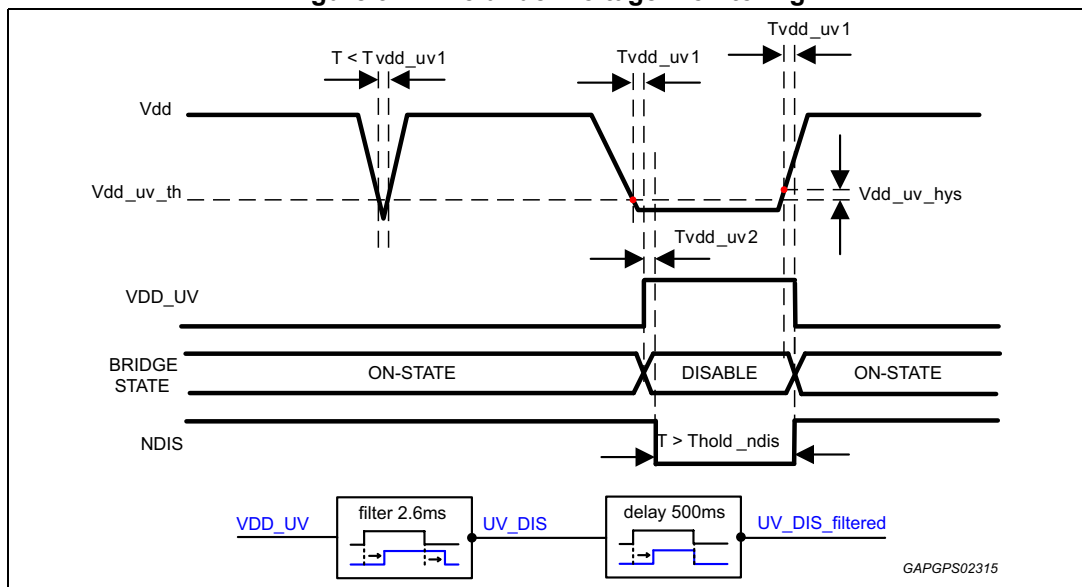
T < Tvdd_uv1

Tvdd_uv1

Tvdd_uv1

Vdd

Vdd_uv_th

Vdd_uv_hys

Tvdd_uv2

VDD_UV

BRIDGE STATE

ON-STATE

DISABLE

ON-STATE

NDIS

T > Thold_ndis

VDD_UV

filter 2.6ms

UV_DIS

delay 500ms

UV_DIS_filtered

GAPGPS02315